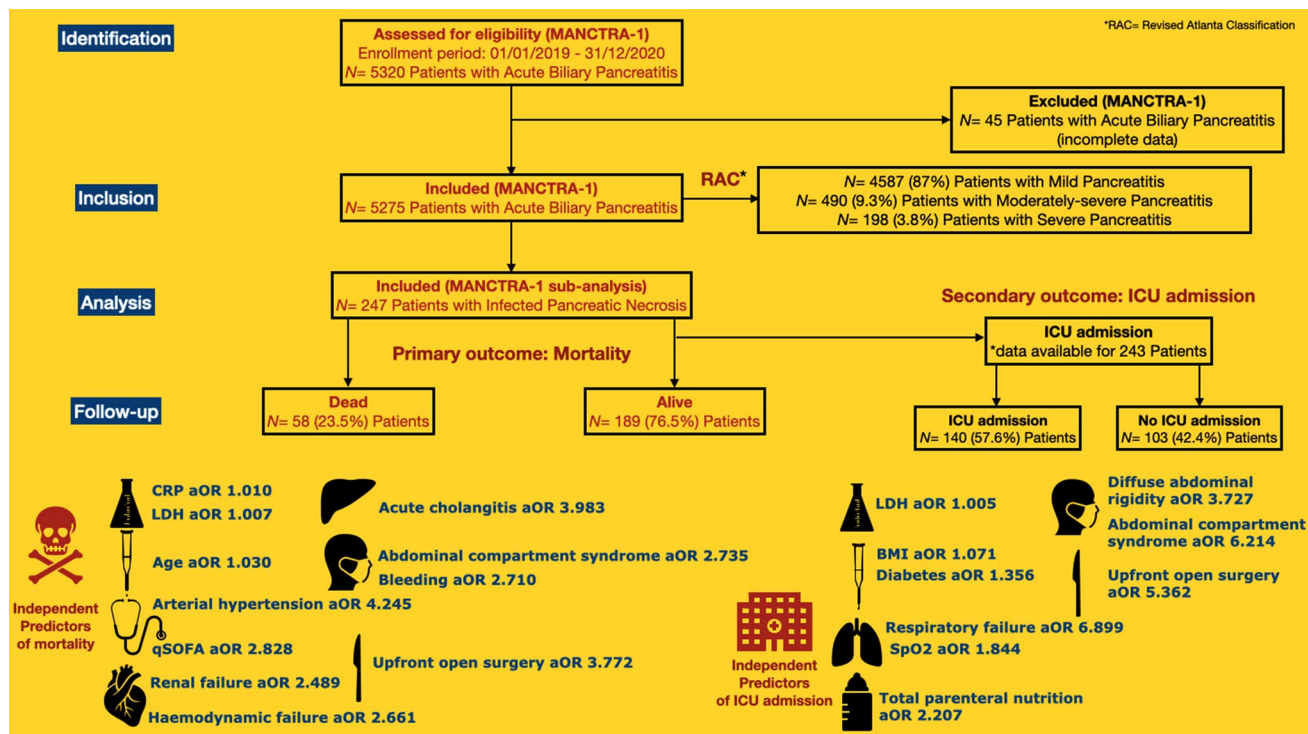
*RAC= Revised Atlanta Classification

Identification

Assessed for eligibility (MANCTRA-1)
Enrollment period: 01/01/2019 - 31/12/2020
$N$= 5320 Patients with Acute Biliary Pancreatitis

Excluded (MANCTRA-1)
$N$= 45 Patients with Acute Biliary Pancreatitis (incomplete data)

Inclusion

Included (MANCTRA-1)
$N$= 5275 Patients with Acute Biliary Pancreatitis

RAC*

$N$= 4587 (87%) Patients with Mild Pancreatitis
$N$= 490 (9.3%) Patients with Moderately-severe Pancreatitis
$N$= 198 (3.8%) Patients with Severe Pancreatitis

Analysis

Included (MANCTRA-1 sub-analysis)
$N$= 247 Patients with Infected Pancreatic Necrosis

Secondary outcome: ICU admission

ICU admission
*data available for 243 Patients

Primary outcome: Mortality

Follow-up

Dead
$N$= 58 (23.5%) Patients

Alive
$N$= 189 (76.5%) Patients

ICU admission
$N$= 140 (57.6%) Patients

No ICU admission
$N$= 103 (42.4%) Patients

CRP aOR 1.010
LDH aOR 1.007
Acute cholangitis aOR 3.983
Age aOR 1.030
Abdominal compartment syndrome aOR 2.735
Bleeding aOR 2.710
Independent Predictors of mortality
Arterial hypertension aOR 4.245
qSOFA aOR 2.828
Upfront open surgery aOR 3.772
Renal failure aOR 2.489
Haemodynamic failure aOR 2.661

LDH aOR 1.005
Diffuse abdominal rigidity aOR 3.727
Abdominal compartment syndrome aOR 6.214
BMI aOR 1.071
Diabetes aOR 1.356
Upfront open surgery aOR 5.362
Respiratory failure aOR 6.899
SpO2 aOR 1.844
Independent Predictors of ICU admission
Total parenteral nutrition aOR 2.207